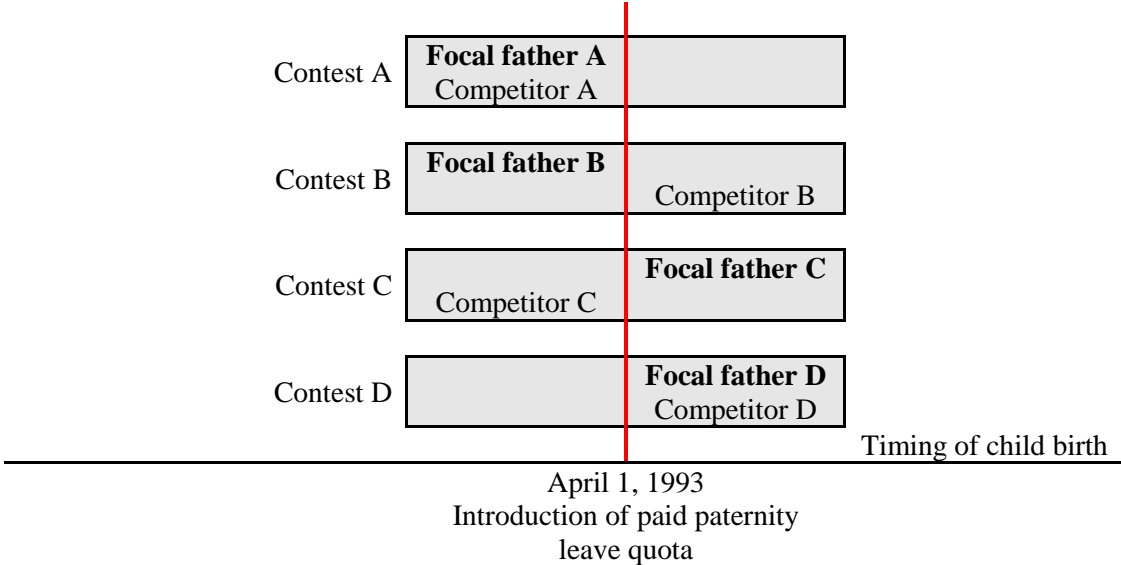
Contest A
Focal father A
Competitor A

Contest B
Focal father B
Competitor B

Contest C
Focal father C
Competitor C

Contest D
Focal father D
Competitor D

Timing of child birth

April 1, 1993
Introduction of paid paternity leave quota